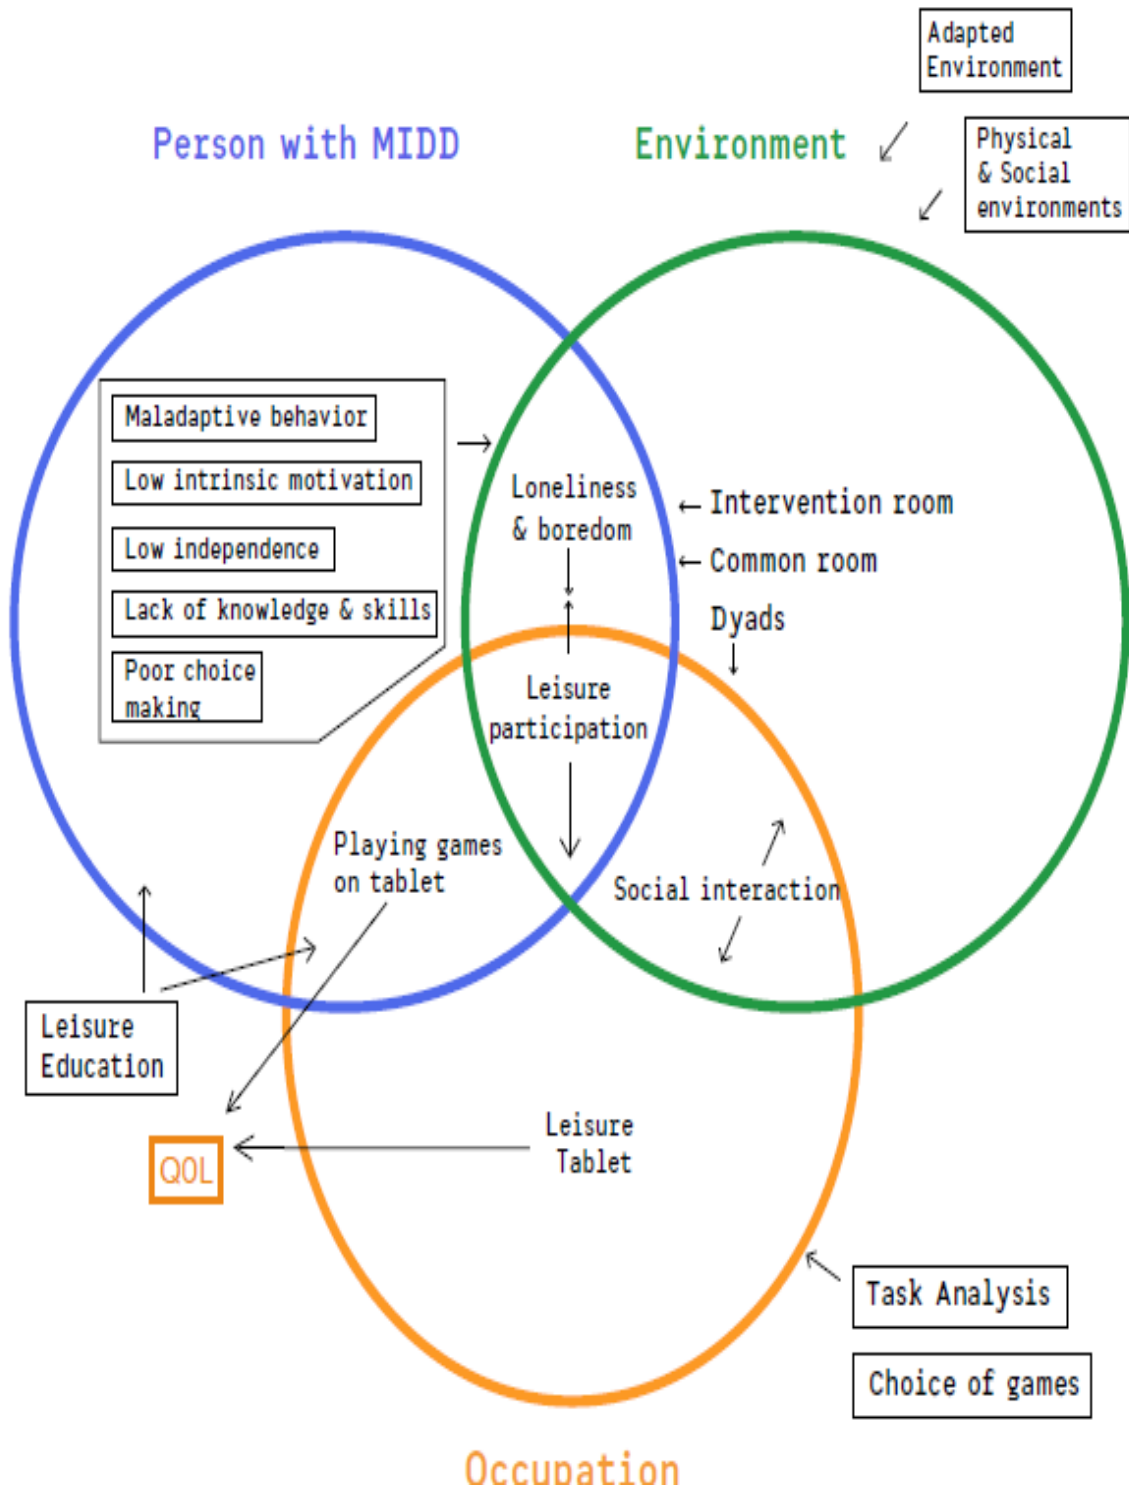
Adapted Environment

Person with MIDD

Environment

Physical & Social environments

Maladaptive behavior

Low intrinsic motivation

Low independence

Lack of knowledge & skills

Poor choice making

Loneliness & boredom

← Intervention room

← Common room

Dyads

Leisure participation

Playing games on tablet

Social interaction

Leisure Education

QOL

Leisure Tablet

Task Analysis

Choice of games

Occupation